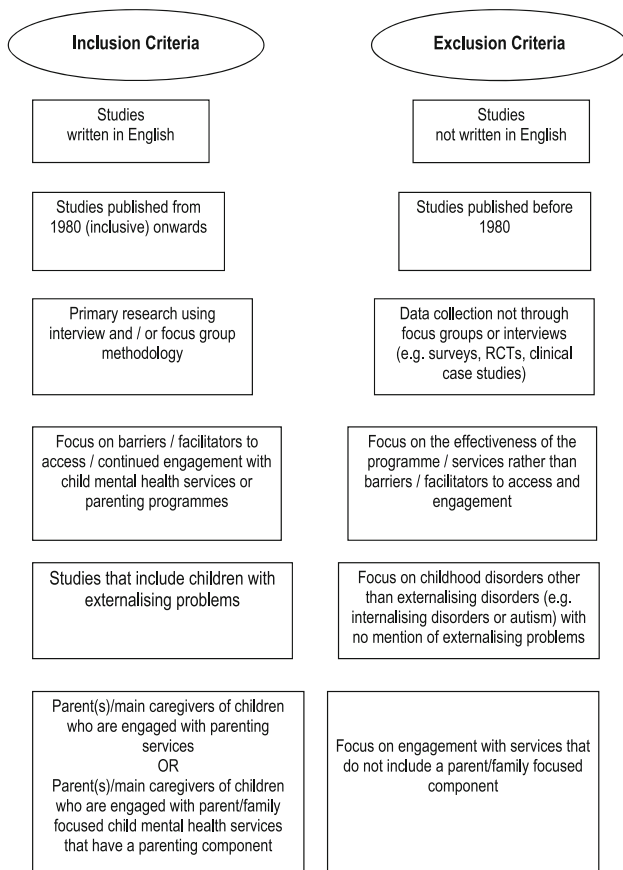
Inclusion Criteria

Studies written in English

Studies published from 1980 (inclusive) onwards

Primary research using interview and / or focus group methodology

Focus on barriers / facilitators to access / continued engagement with child mental health services or parenting programmes

Studies that include children with externalising problems

Parent(s)/main caregivers of children who are engaged with parenting services
OR
Parent(s)/main caregivers of children who are engaged with parent/family focused child mental health services that have a parenting component

Exclusion Criteria

Studies not written in English

Studies published before 1980

Data collection not through focus groups or interviews (e.g. surveys, RCTs, clinical case studies)

Focus on the effectiveness of the programme / services rather than barriers / facilitators to access and engagement

Focus on childhood disorders other than externalising disorders (e.g. internalising disorders or autism) with no mention of externalising problems

Focus on engagement with services that do not include a parent/family focused component